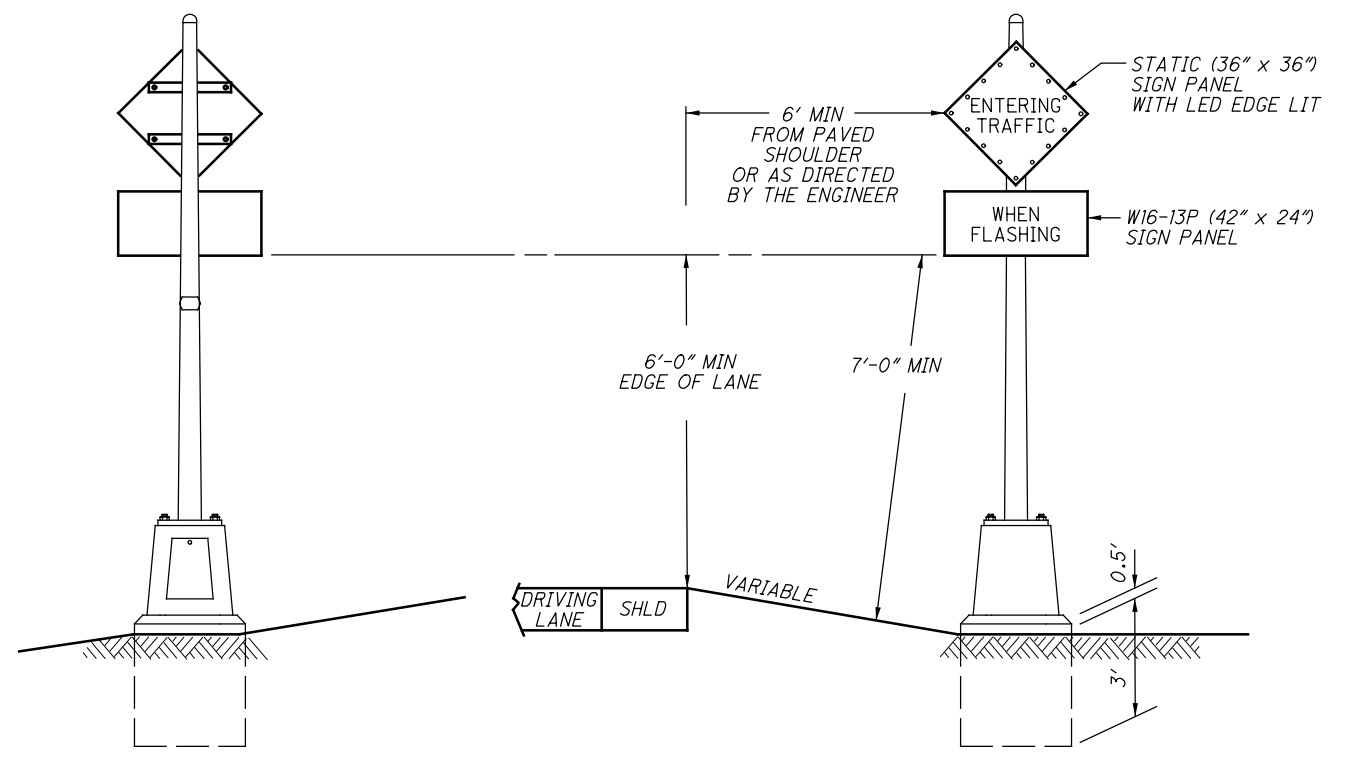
STATIC (36" x 36")
SIGN PANEL
WITH LED EDGE LIT

6' MIN
FROM PAVED
SHOULDER
OR AS DIRECTED
BY THE ENGINEER

ENTERING
TRAFFIC

WHEN
FLASHING

W16-13P (42" x 24")
SIGN PANEL

6'-0" MIN
EDGE OF LANE

7'-0" MIN

DRIVING
LANE

SHLD

VARIABLE

0.5'

3'